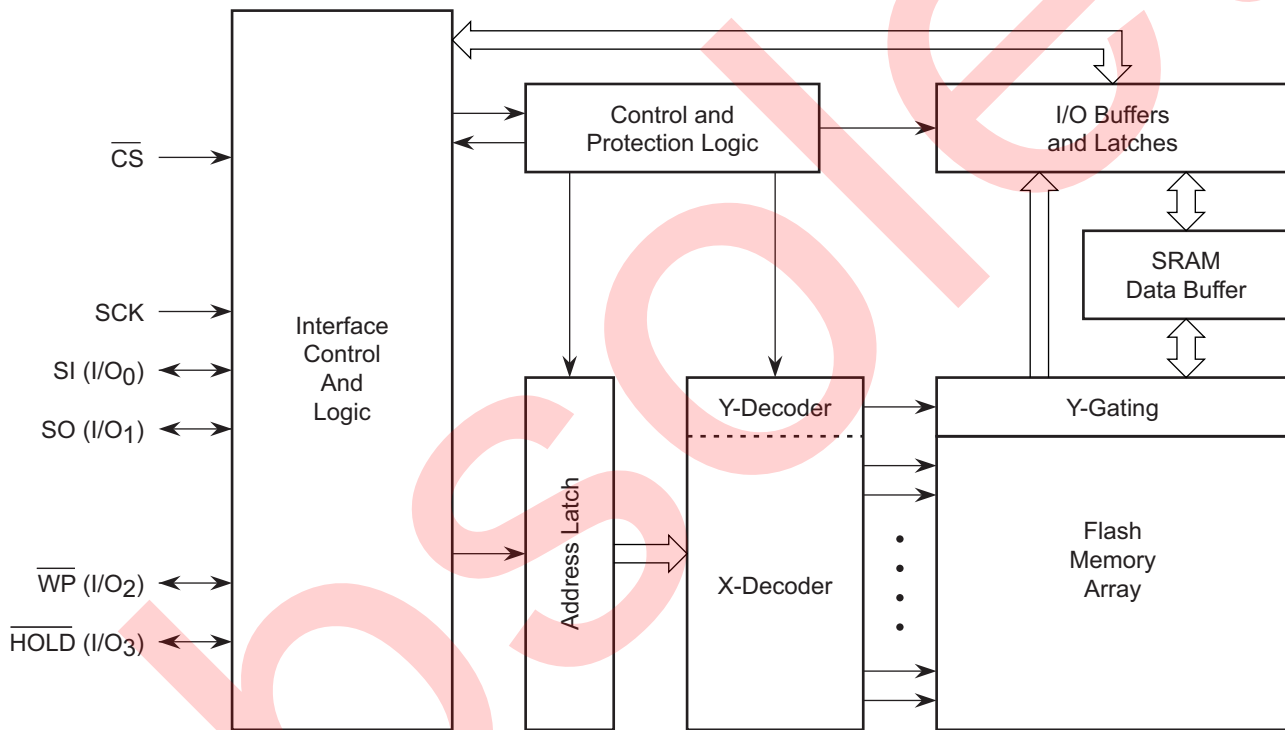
$\overline{CS}$

SCK

SI (I/O$_0$)

SO (I/O$_1$)

$\overline{WP}$ (I/O$_2$)

$\overline{HOLD}$ (I/O$_3$)

Interface Control And Logic

Control and Protection Logic

I/O Buffers and Latches

SRAM Data Buffer

Address Latch

Y-Decoder

X-Decoder

Y-Gating

Flash Memory Array

Obsolete